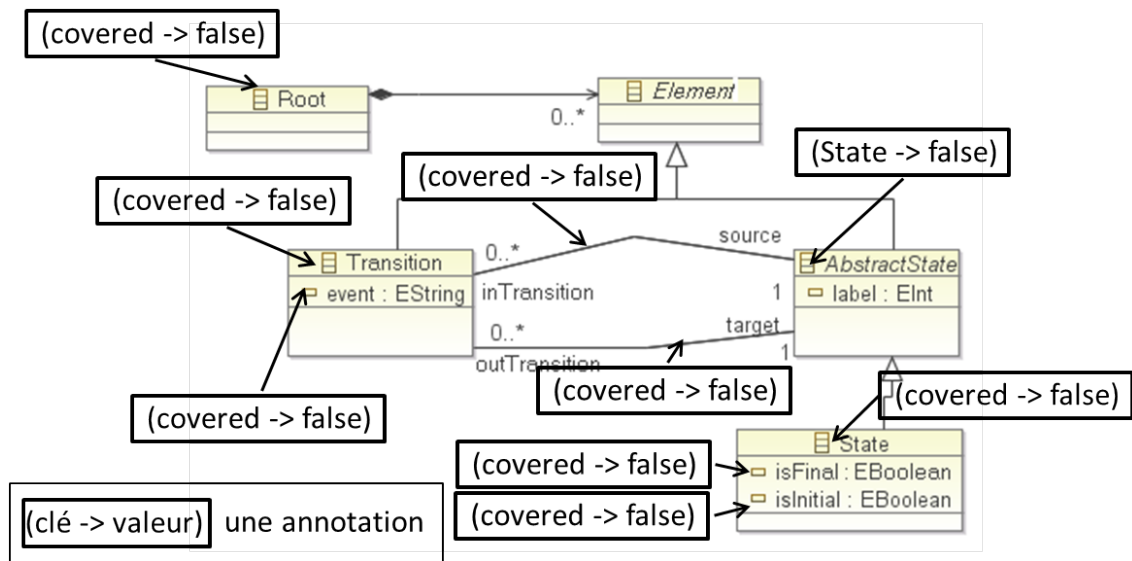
(covered -> false)

Root

0..*

Element

(State -> false)

(covered -> false)

(covered -> false)

0..*

source

Transition

AbstractState

event : EString

inTransition

1

label : EInt

0..*

target

outTransition

1

(covered -> false)

(covered -> false)

(covered -> false)

State

(covered -> false)

isFinal : EBoolean

(covered -> false)

isInitial : EBoolean

(clé -> valeur) une annotation